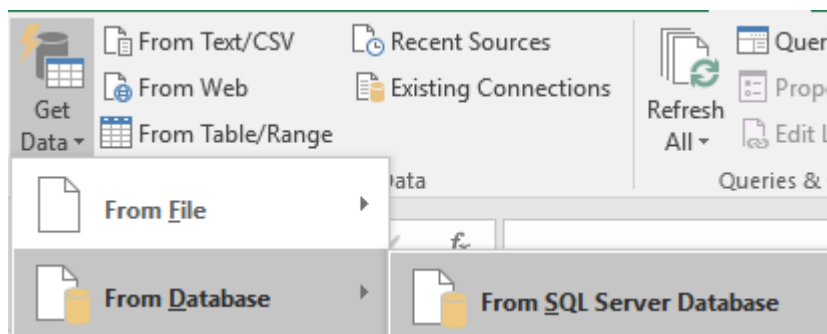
Get Data ▾

From Text/CSV

From Web

From Table/Range

Recent Sources

Existing Connections

Refresh All ▾

Quer

Prop

Edit L

ata

Queries &

From File

From Database

$f_x$

From SQL Server Database